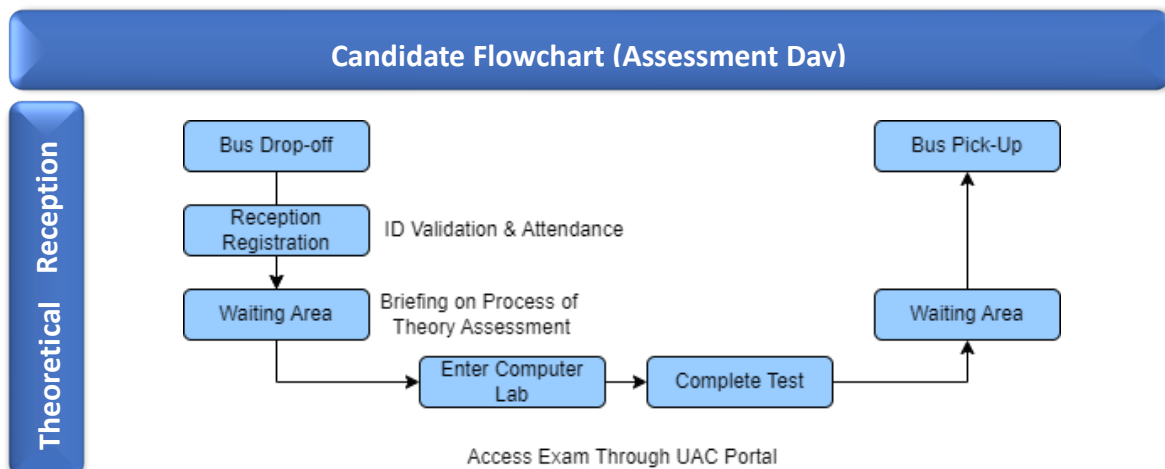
Candidate Flowchart (Assessment Day)

Reception

Theoretical

Bus Drop-off

Reception Registration

ID Validation & Attendance

Waiting Area

Briefing on Process of Theory Assessment

Enter Computer Lab

Complete Test

Access Exam Through UAC Portal

Waiting Area

Bus Pick-Up